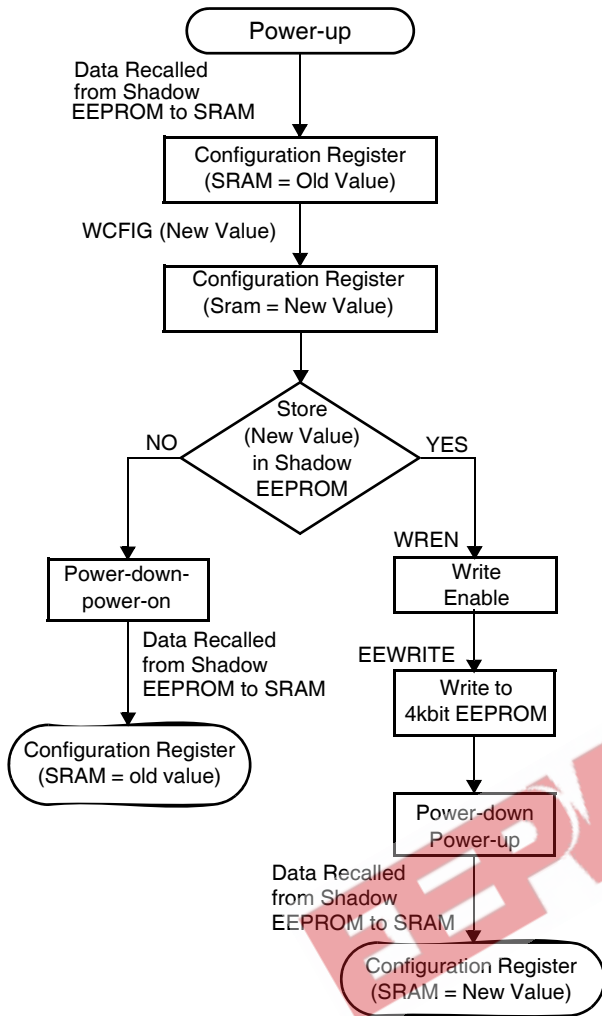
Power-up

Data Recalled from Shadow EEPROM to SRAM

Configuration Register (SRAM = Old Value)

WCFIG (New Value)

Configuration Register (Sram = New Value)

Store (New Value) in Shadow EEPROM

NO

YES

Power-down-power-on

Data Recalled from Shadow EEPROM to SRAM

Configuration Register (SRAM = old value)

WREN

Write Enable

EEWRITE

Write to 4kbit EEPROM

Power-down Power-up

Data Recalled from Shadow EEPROM to SRAM

Configuration Register (SRAM = New Value)